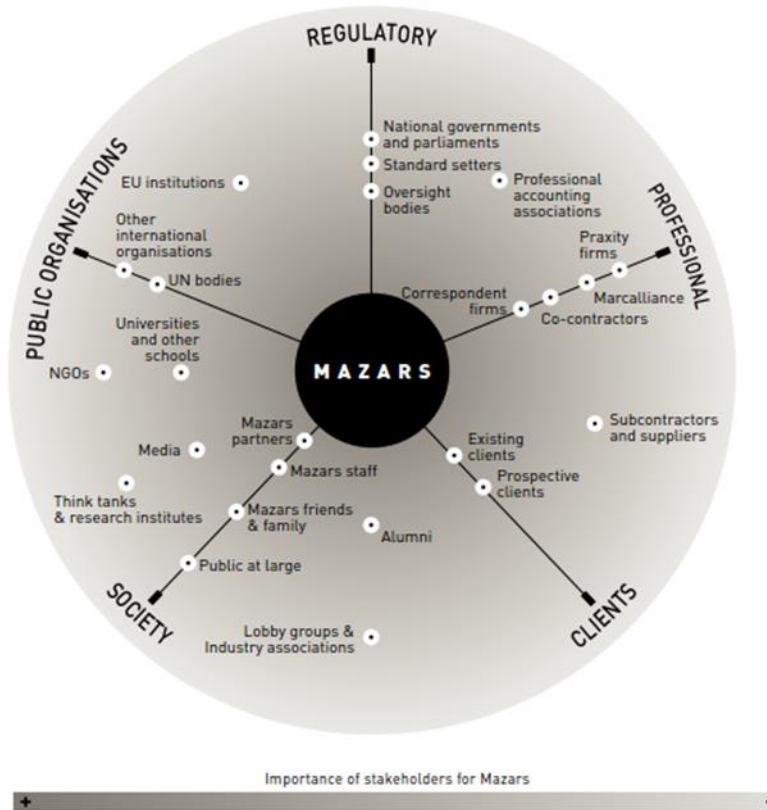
REGULATORY

National governments and parliaments

Standard setters

Oversight bodies

Professional accounting associations

PUBLIC ORGANISATIONS

EU institutions

Other international organisations

UN bodies

Universities and other schools

NGOs

PROFESSIONAL

Praxity firms

Marcalliance

Correspondent firms

Co-contractors

MAZARS

Subcontractors and suppliers

Existing clients

Prospective clients

Mazars partners

Mazars staff

Media

Think tanks & research institutes

Mazars friends & family

Alumni

Public at large

SOCIETY

Lobby groups & Industry associations

CLIENTS

Importance of stakeholders for Mazars

+